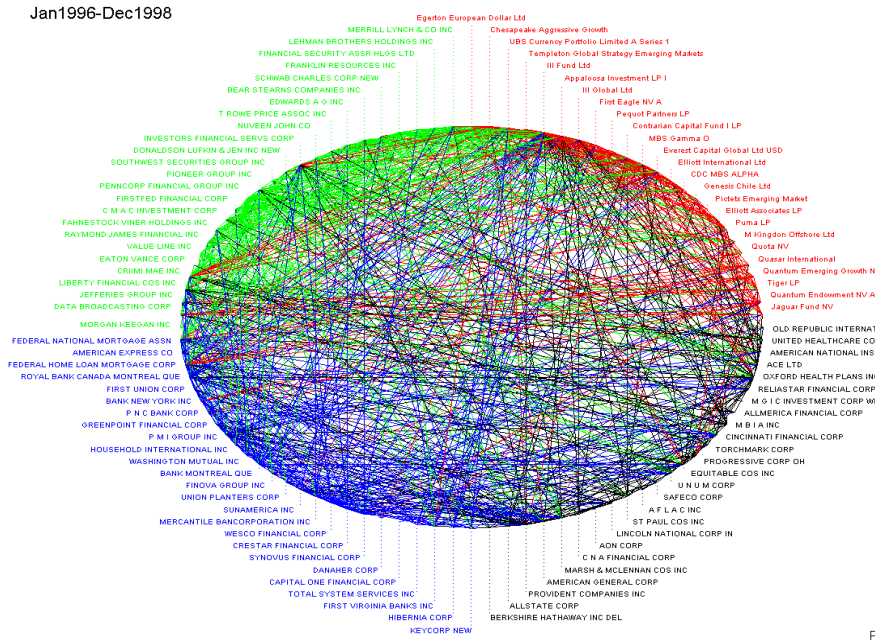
Jan1996-Dec1998

Egerton European Dollar Ltd
Chesapeake Aggressive Growth
UBS Currency Portfolio Limited A Series 1
Templeton Global Strategy Emerging Markets
III Fund Ltd
Appaloosa Investment LP I
III Global Ltd
First Eagle NV A
Pequot Partners LP
Contrarian Capital Fund I LP
MBS Gamma D
Everest Capital Global Ltd USD
Elliott International Ltd
CDC MBS ALPHA
Genesis Chile Ltd
Pictets Emerging Market
Elliott Associates LP
Puma LP
M Kingdon Offshore Ltd
Quota NV
Quasar International
Quantum Emerging Growth N
Tiger LP
Quantum Endowment NV A
Jaguar Fund NV

OLD REPUBLIC INTERNAT
UNITED HEALTHCARE CO
AMERICAN NATIONAL INS
ACE LTD
OXFORD HEALTH PLANS INC
RELIASTAR FINANCIAL CORP
M G I C INVESTMENT CORP WI
ALLMERICA FINANCIAL CORP
M B I A INC
CINCINNATI FINANCIAL CORP
TORCHMARK CORP
PROGRESSIVE CORP OH
EQUITABLE COS INC
U N U M CORP
SAFECO CORP
A F L A C INC
ST PAUL COS INC
LINCOLN NATIONAL CORP IN
AON CORP
C N A FINANCIAL CORP
MARSH & MCLENNAN COS INC
AMERICAN GENERAL CORP
PROVIDENT COMPANIES INC
ALLSTATE CORP
BERKSHIRE HATHAWAY INC DEL

MERRILL LYNCH & CO INC
LEHMAN BROTHERS HOLDINGS INC
FINANCIAL SECURITY ASSR HLDS LTD
FRANKLIN RESOURCES INC
SCHWAB CHARLES CORP NEW
BEAR STEARNS COMPANIES INC
EDWARDS A G INC
T ROWE PRICE ASSOC INC
NUVEEN JOHN CO
INVESTORS FINANCIAL SERVS CORP
DONALDSON LUFKIN & JEN INC NEW
SOUTHWEST SECURITIES GROUP INC
PIONEER GROUP INC
PENNCORP FINANCIAL GROUP INC
FIRSTFED FINANCIAL CORP
C M A C INVESTMENT CORP
FAHNESTOCK VINER HOLDINGS INC
RAYMOND JAMES FINANCIAL INC
VALUE LINE INC
EATON VANCE CORP
CRIIMI MAE INC
LIBERTY FINANCIAL COS INC
JEFFERIES GROUP INC
DATA BROADCASTING CORP
MORGAN KEEGAN INC

FEDERAL NATIONAL MORTGAGE ASSN
AMERICAN EXPRESS CO
FEDERAL HOME LOAN MORTGAGE CORP
ROYAL BANK CANADA MONTREAL QUE
FIRST UNION CORP
BANK NEW YORK INC
P N C BANK CORP
GREENPOINT FINANCIAL CORP
P M I GROUP INC
HOUSEHOLD INTERNATIONAL INC
WASHINGTON MUTUAL INC
BANK MONTREAL QUE
FINOVA GROUP INC
UNION PLANTERS CORP
SUNAMERICA INC
MERCANTILE BANCORPORATION INC
WESCO FINANCIAL CORP
CRESTAR FINANCIAL CORP
SYNOVUS FINANCIAL CORP
DANAHER CORP
CAPITAL ONE FINANCIAL CORP
TOTAL SYSTEM SERVICES INC
FIRST VIRGINIA BANKS INC
HIBERNIA CORP
KEYCORP NEW